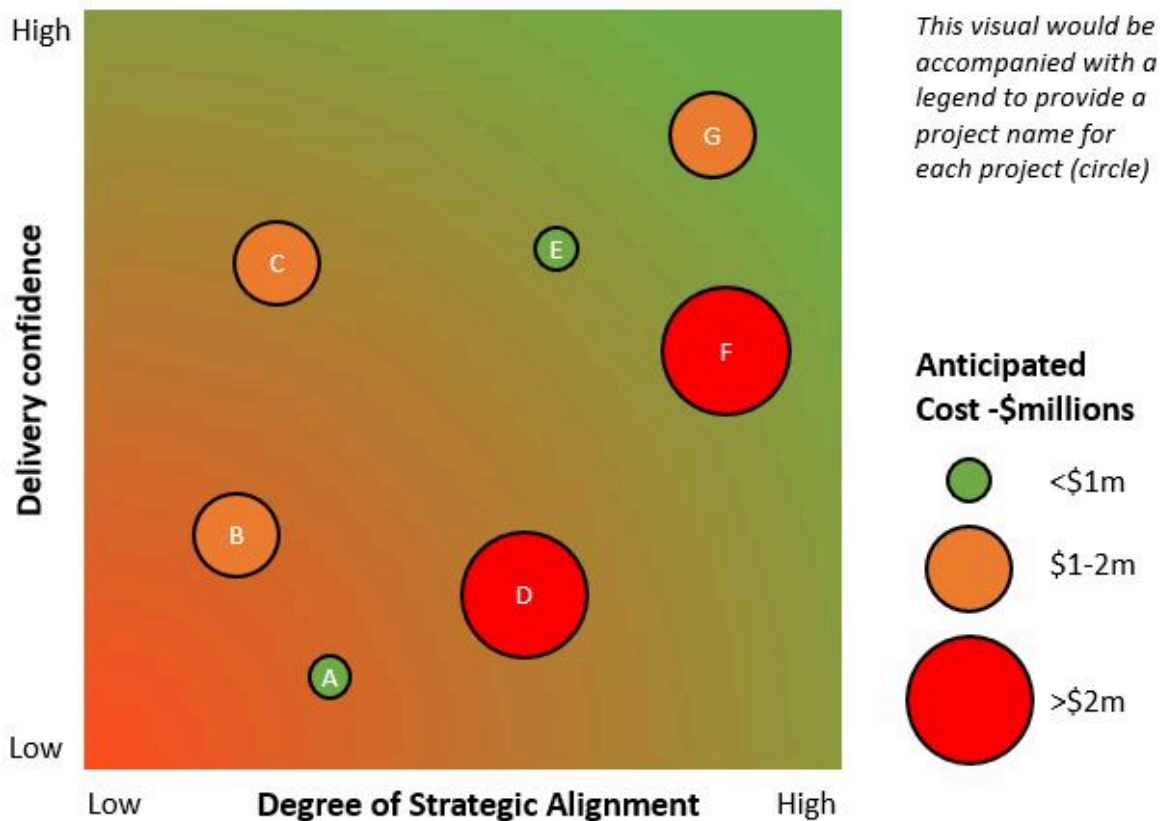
High

Delivery confidence

Low

G

C

E

F

B

D

A

Low Degree of Strategic Alignment High

This visual would be accompanied with a legend to provide a project name for each project (circle)

Anticipated Cost -$millions

<$1m

$1-2m

>$2m